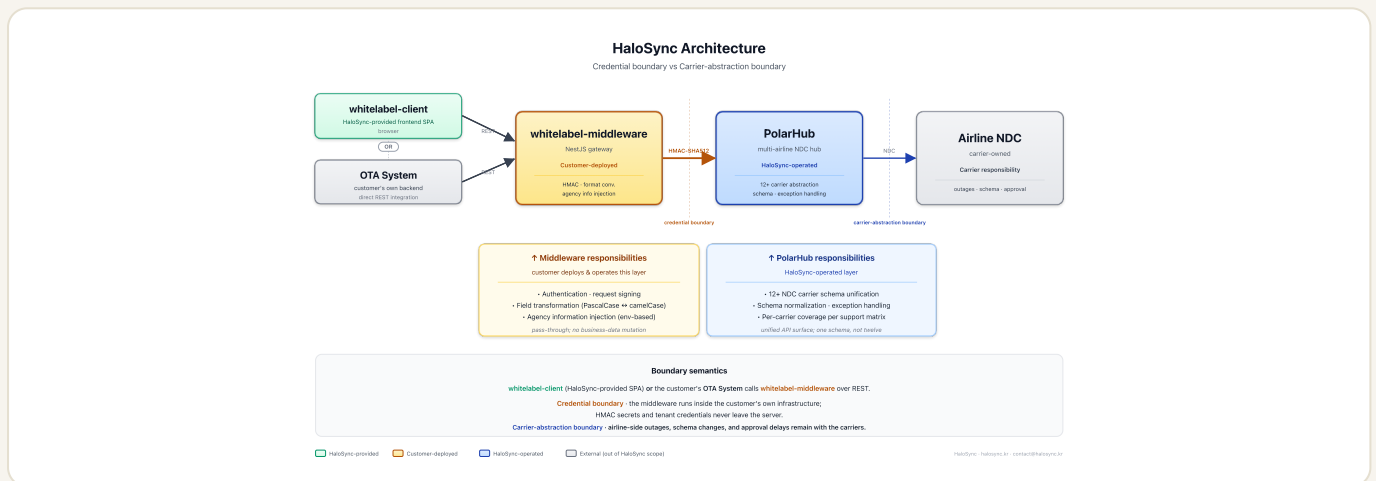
HaloSync Architecture

Credential boundary vs Carrier-abstraction boundary

whitelabel-client
HaloSync-provided frontend SPA
browser

OR

OTA System
customer's own backend
direct REST integration

REST

REST

whitelabel-middleware
NestJS gateway
Customer-deployed
HMAC · format conv.
agency info injection

HMAC-SHA512

credential boundary

PolarHub
multi-airline NDC hub
HaloSync-operated
12+ carrier abstraction
schema · exception handling

NDC

carrier-abstraction boundary

Airline NDC
carrier-owned
Carrier responsibility
outages · schema · approval

↑ Middleware responsibilities
customer deploys & operates this layer
• Authentication · request signing
• Field transformation (PascalCase ↔ camelCase)
• Agency information injection (env-based)
pass-through; no business-data mutation

↑ PolarHub responsibilities
HaloSync-operated layer
• 12+ NDC carrier schema unification
• Schema normalization · exception handling
• Per-carrier coverage per support matrix
unified API surface; one schema, not twelve

Boundary semantics

whitelabel-client (HaloSync-provided SPA) or the customer's OTA System calls whitelabel-middleware over REST.

Credential boundary · the middleware runs inside the customer's own infrastructure;
HMAC secrets and tenant credentials never leave the server.

Carrier-abstraction boundary · airline-side outages, schema changes, and approval delays remain with the carriers.

HaloSync-provided Customer-deployed HaloSync-operated External (out of HaloSync scope)

HaloSync · halosync.io · contact@halosync.io